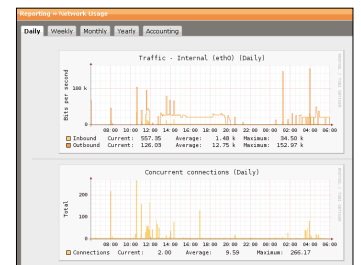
Reporting » Network Usage

Daily | Weekly | Monthly | Yearly | Accounting

Traffic - Internal (eth0) (Daily)

Bits per second

100 k

0

08:00 10:00 12:00 14:00 16:00 18:00 20:00 22:00 00:00 02:00 04:00 06:00

Inbound Current: 557.05 Average: 1.48 k Maximum: 34.50 k
Outbound Current: 126.03 Average: 12.75 k Maximum: 152.97 k

RRDTOOL / TOBI OETIKER

Concurrent connections (Daily)

Total

200

100

0

08:00 10:00 12:00 14:00 16:00 18:00 20:00 22:00 00:00 02:00 04:00 06:00

Connections Current: 2.00 Average: 9.59 Maximum: 266.17

RRDTOOL / TOBI OETIKER